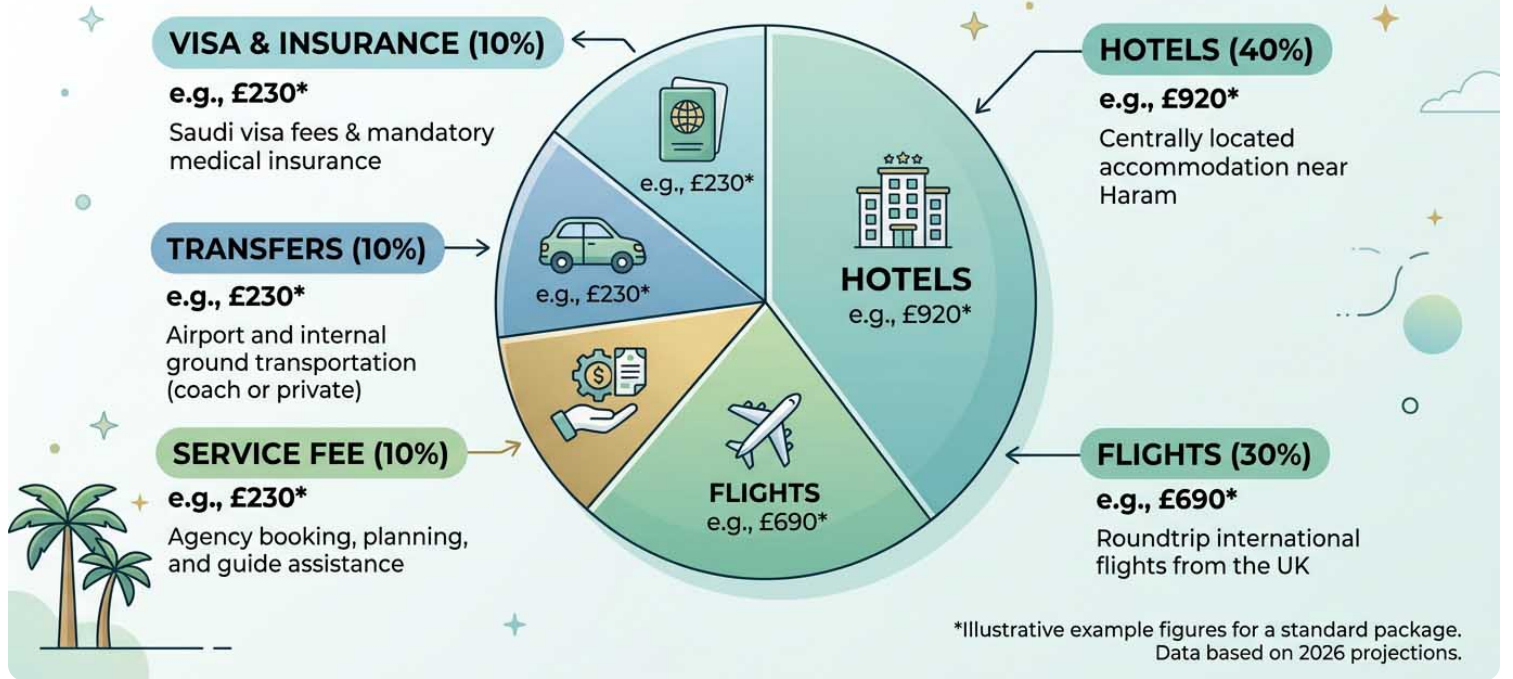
VISA & INSURANCE (10%)
e.g., £230*
Saudi visa fees & mandatory medical insurance

TRANSFERS (10%)
e.g., £230*
Airport and internal ground transportation (coach or private)

SERVICE FEE (10%)
e.g., £230*
Agency booking, planning, and guide assistance

e.g., £230*

e.g., £230*

HOTELS
e.g., £920*

FLIGHTS
e.g., £690*

HOTELS (40%)
e.g., £920*
Centrally located accommodation near Haram

FLIGHTS (30%)
e.g., £690*
Roundtrip international flights from the UK

*Illustrative example figures for a standard package. Data based on 2026 projections.